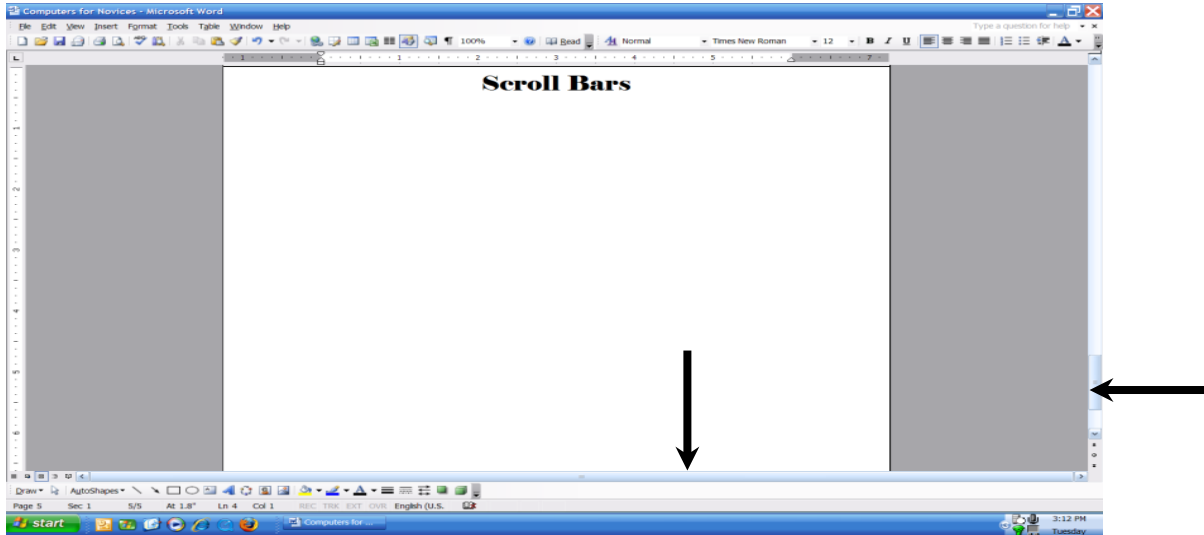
Computers for Novices - Microsoft Word

File Edit View Insert Format Tools Table Window Help

Type a question for help

100% Read Normal Times New Roman 12 B I U

Scroll Bars

Draw AutoShapes

Page 5 Sec 1 5/5 At 1.8" Ln 4 Col 1 REC TRK EXT OVR English (U.S.

start Computers for ...

3:12 PM Tuesday